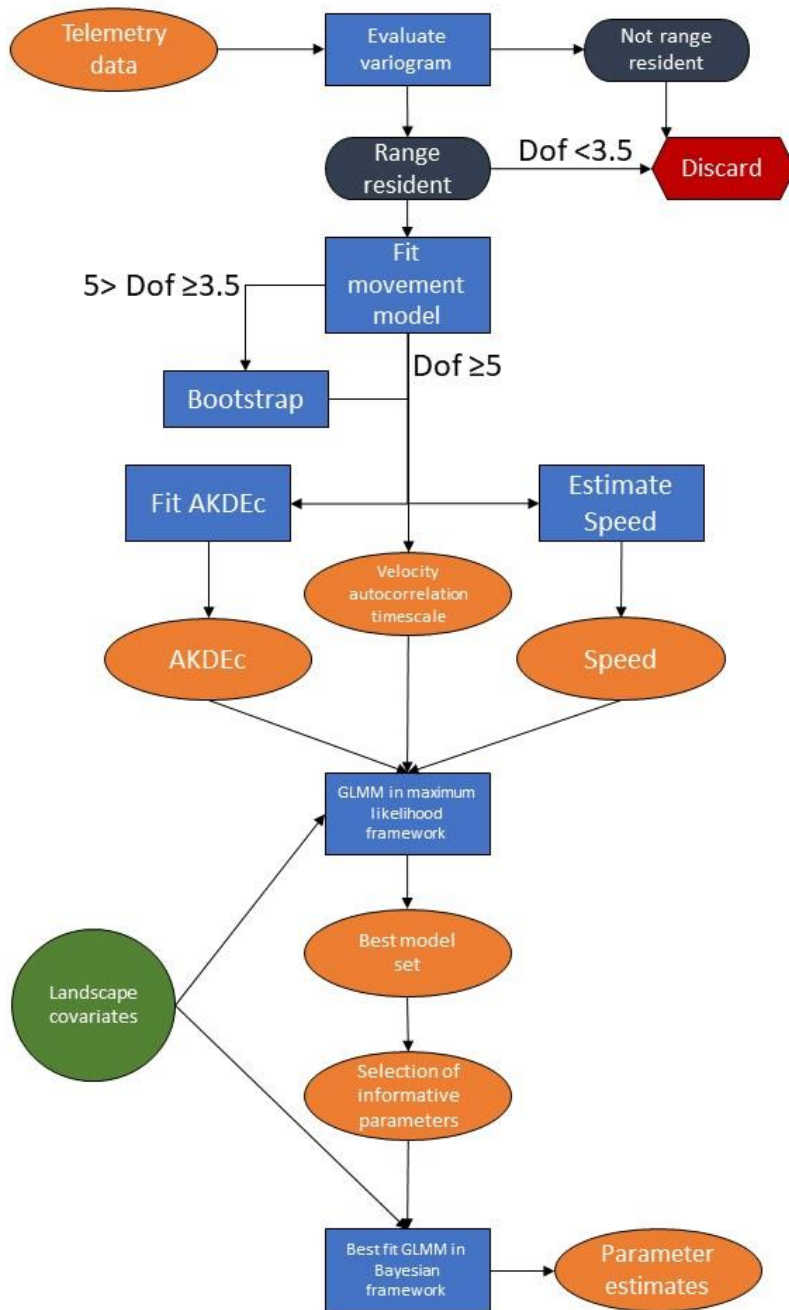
Telemetry data

Evaluate variogram

Not range resident

Range resident

Dof <3.5

Discard

Fit movement model

5> Dof ≥3.5

Dof ≥5

Bootstrap

Fit AKDEc

Estimate Speed

Velocity autocorrelation timescale

AKDEc

Speed

GLMM in maximum likelihood framework

Best model set

Landscape covariates

Selection of informative parameters

Best fit GLMM in Bayesian framework

Parameter estimates